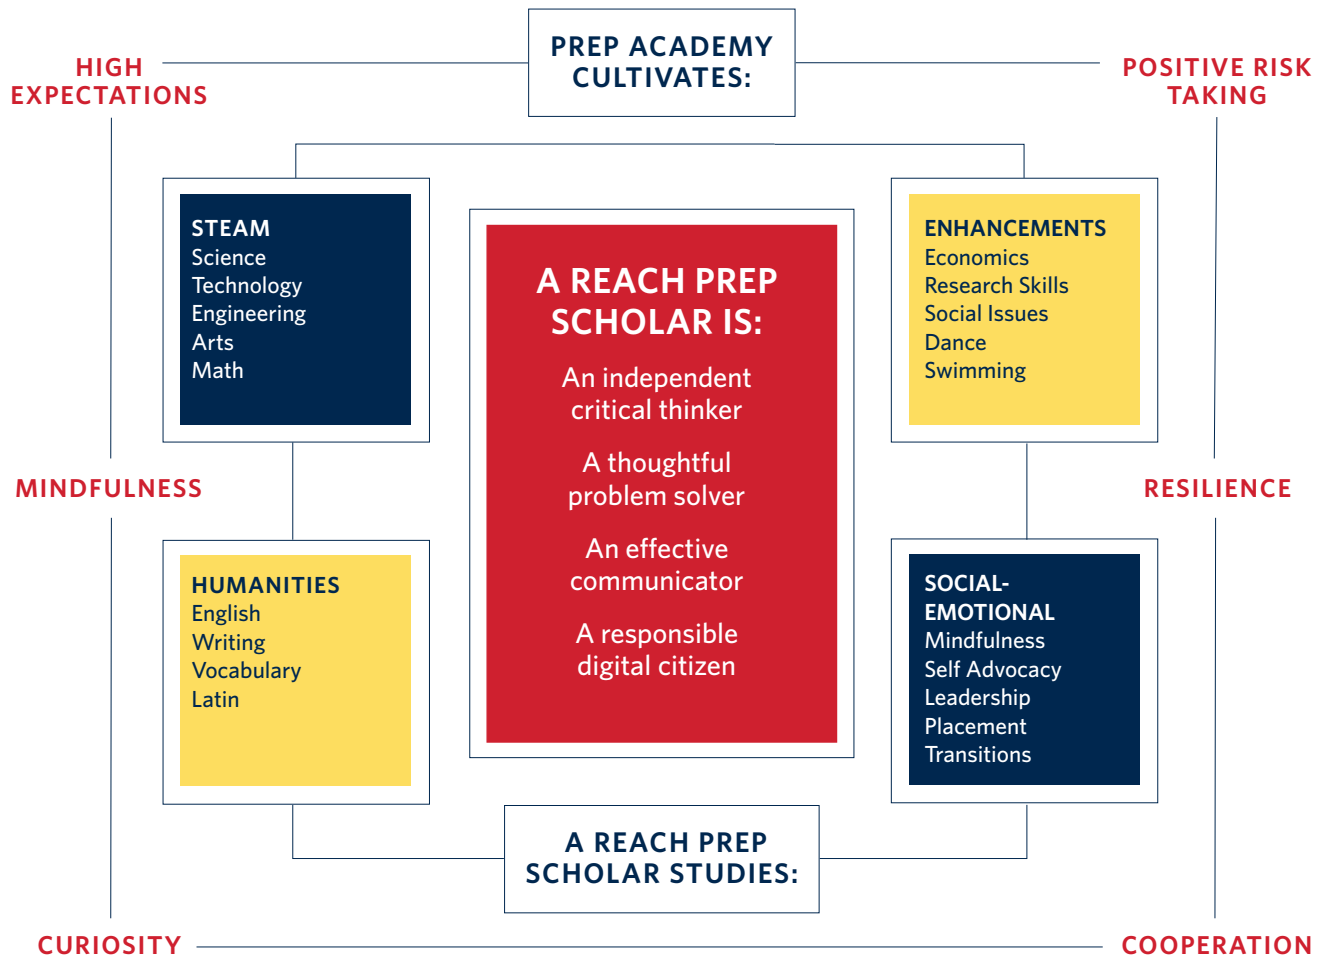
HIGH EXPECTATIONS

PREP ACADEMY CULTIVATES:

POSITIVE RISK TAKING

STEAM
Science
Technology
Engineering
Arts
Math

A REACH PREP SCHOLAR IS:

An independent critical thinker

A thoughtful problem solver

An effective communicator

A responsible digital citizen

ENHANCEMENTS
Economics
Research Skills
Social Issues
Dance
Swimming

MINDFULNESS

RESILIENCE

HUMANITIES
English
Writing
Vocabulary
Latin

SOCIAL-EMOTIONAL
Mindfulness
Self Advocacy
Leadership
Placement
Transitions

A REACH PREP SCHOLAR STUDIES:

CURIOSITY

COOPERATION